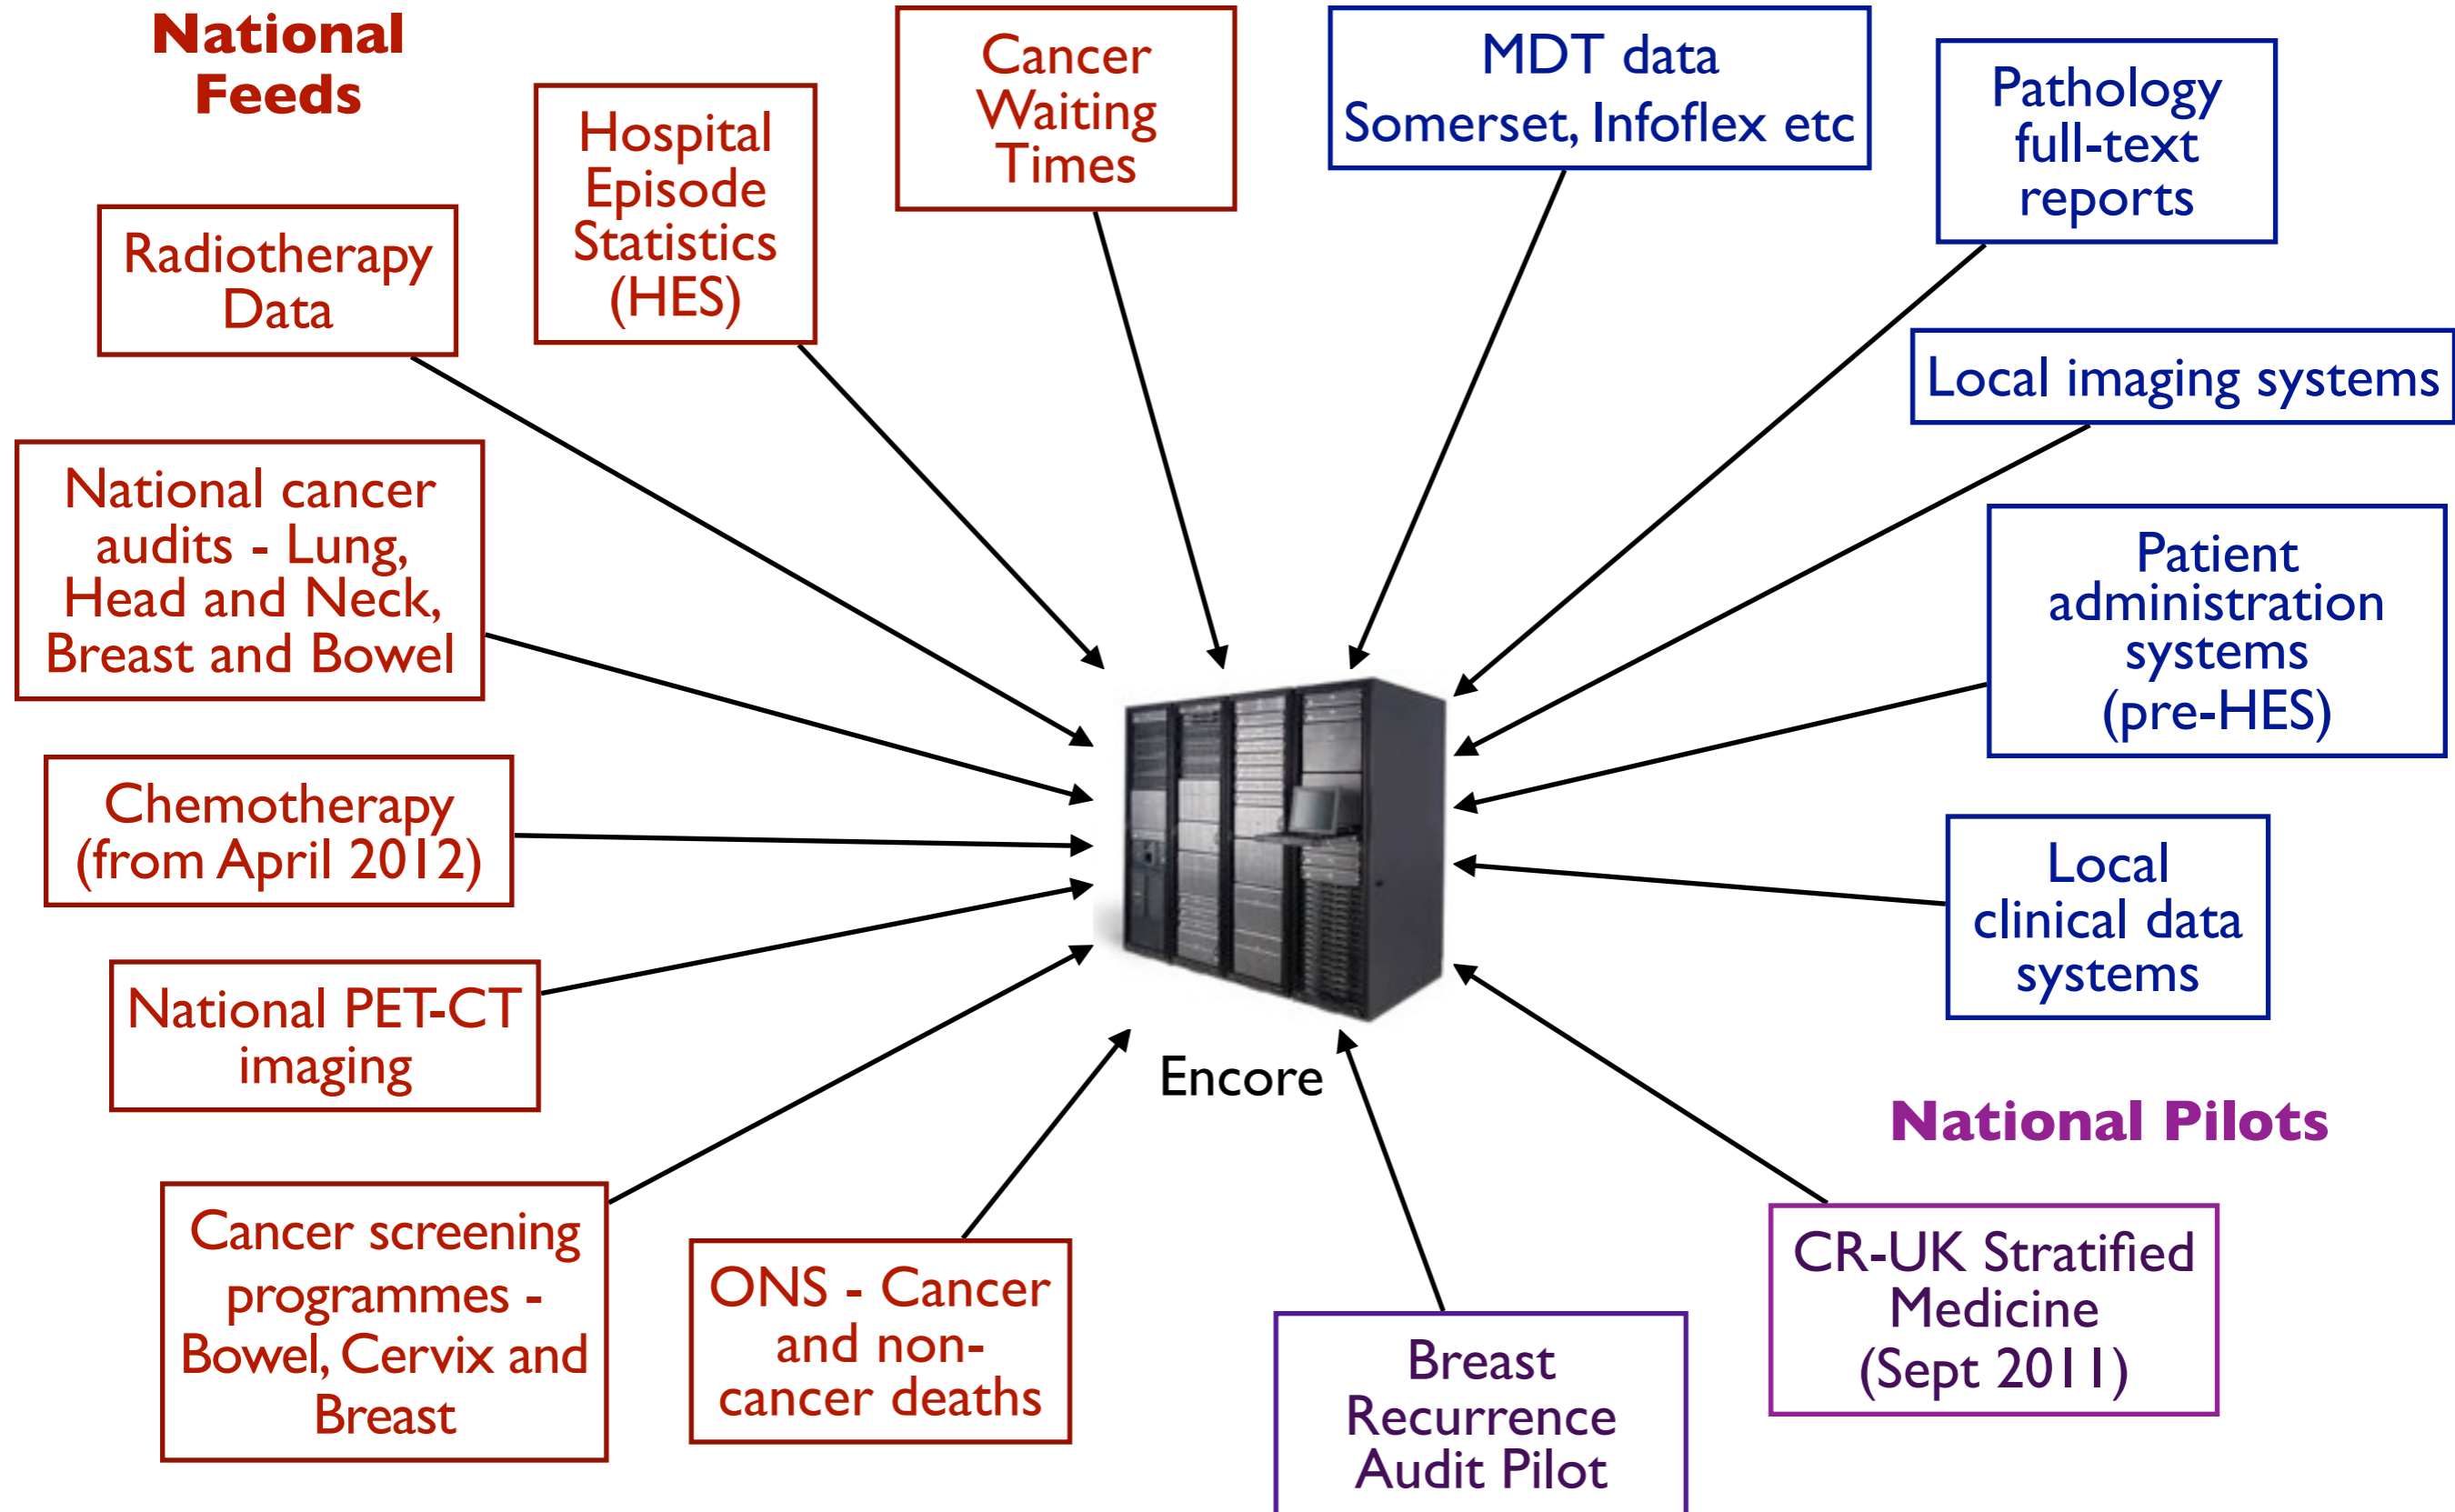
National Feeds

Radiotherapy Data

Hospital Episode Statistics (HES)

Cancer Waiting Times

MDT data Somerset, Infoflex etc

Pathology full-text reports

Local imaging systems

National cancer audits - Lung, Head and Neck, Breast and Bowel

Patient administration systems (pre-HES)

Chemotherapy (from April 2012)

Local clinical data systems

National PET-CT imaging

Encore

National Pilots

Cancer screening programmes - Bowel, Cervix and Breast

ONS - Cancer and non-cancer deaths

Breast Recurrence Audit Pilot

CR-UK Stratified Medicine (Sept 2011)